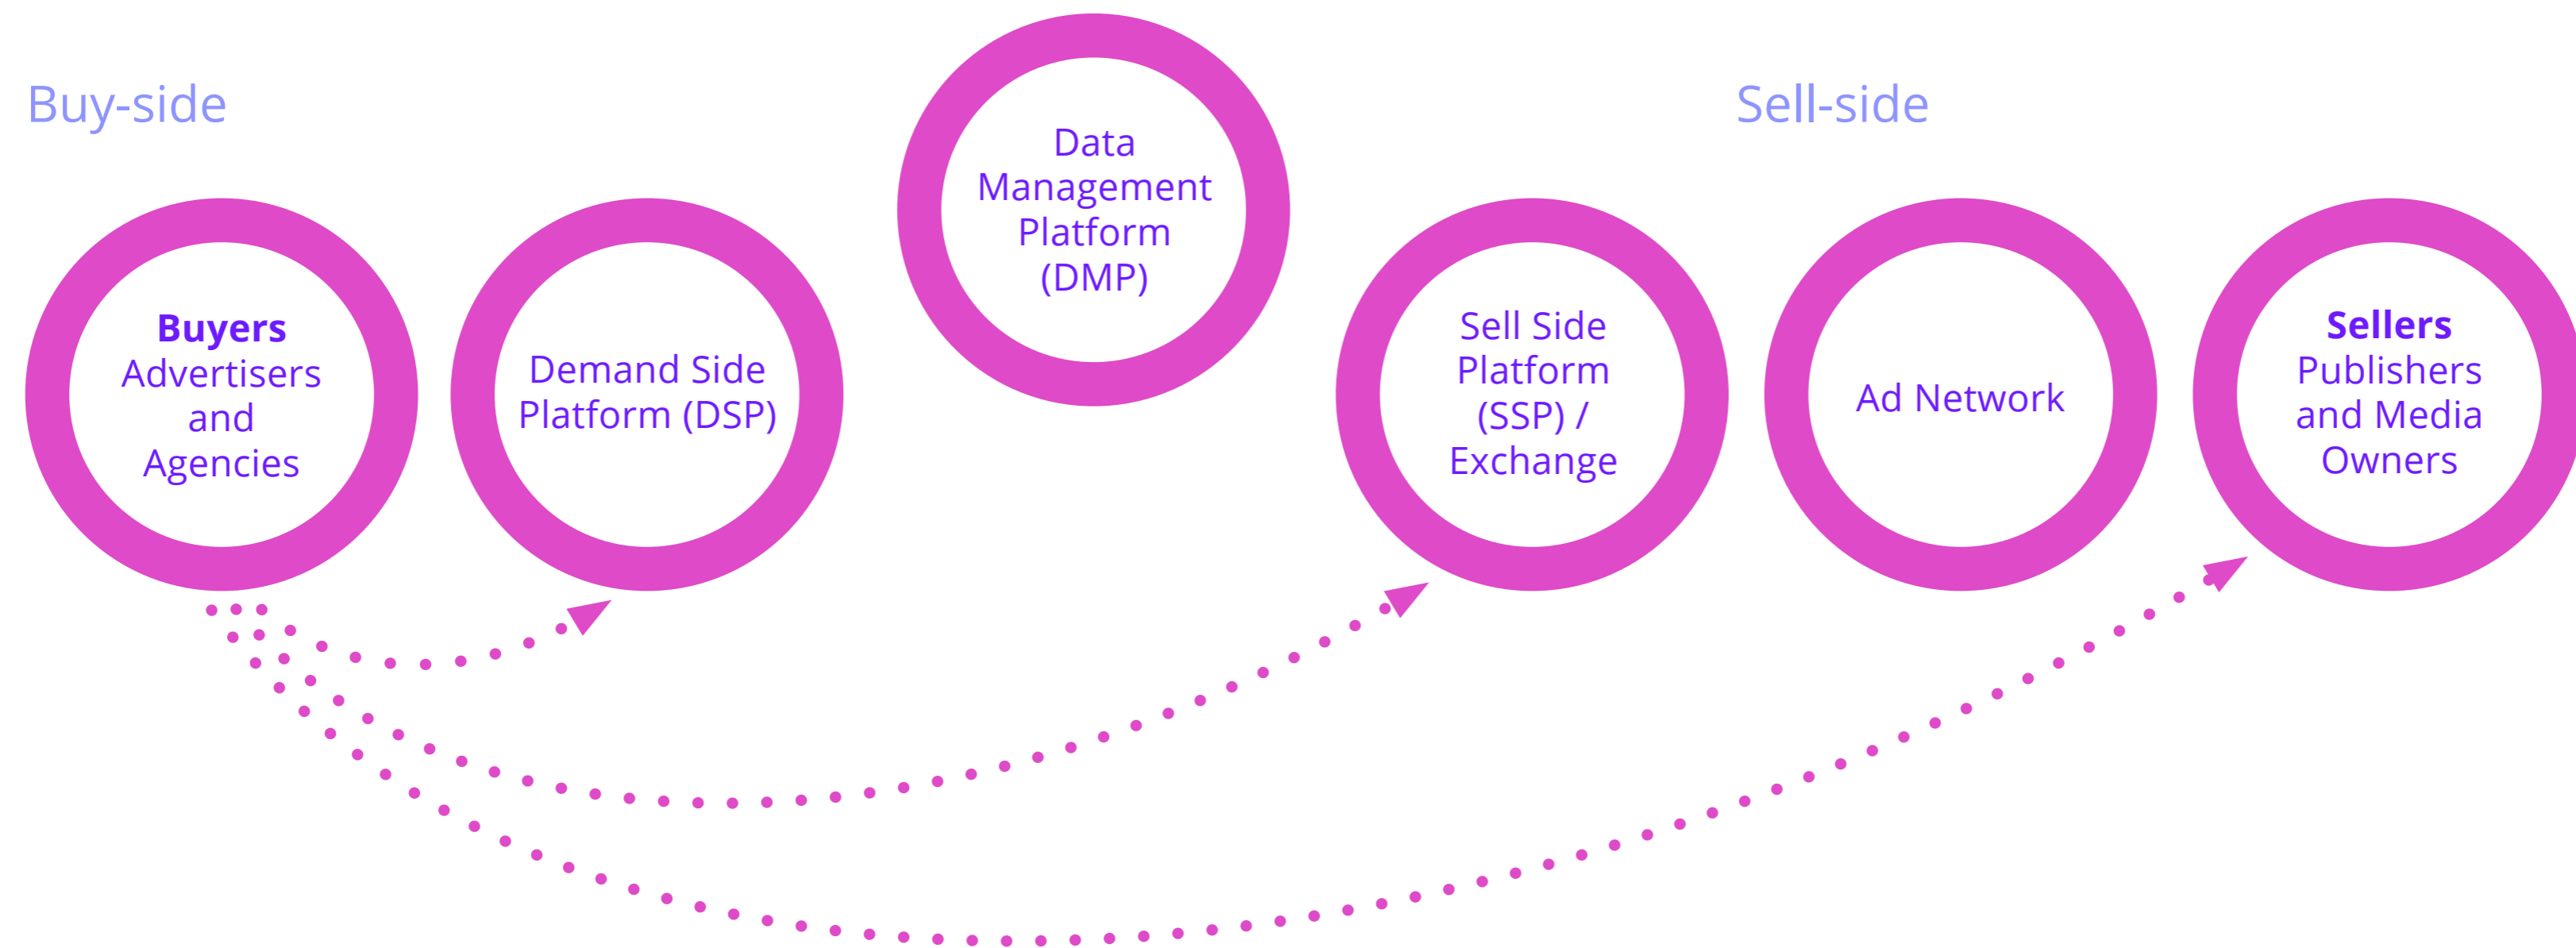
Buy-side

Data Management Platform (DMP)

Sell-side

**Buyers**
Advertisers and Agencies

Demand Side Platform (DSP)

Sell Side Platform (SSP) / Exchange

Ad Network

**Sellers**
Publishers and Media Owners